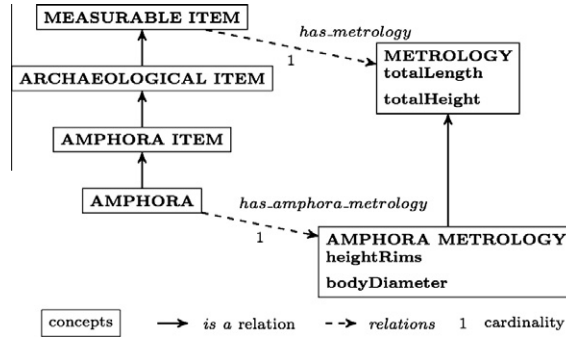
MEASURABLE ITEM

has_metrology

1

METROLOGY
totalLength
totalHeight

ARCHAEOLOGICAL ITEM

AMPHORA ITEM

AMPHORA

has_amphora_metrology

1

AMPHORA METROLOGY
heightRims
bodyDiameter

concepts → is a relation - -> relations 1 cardinality